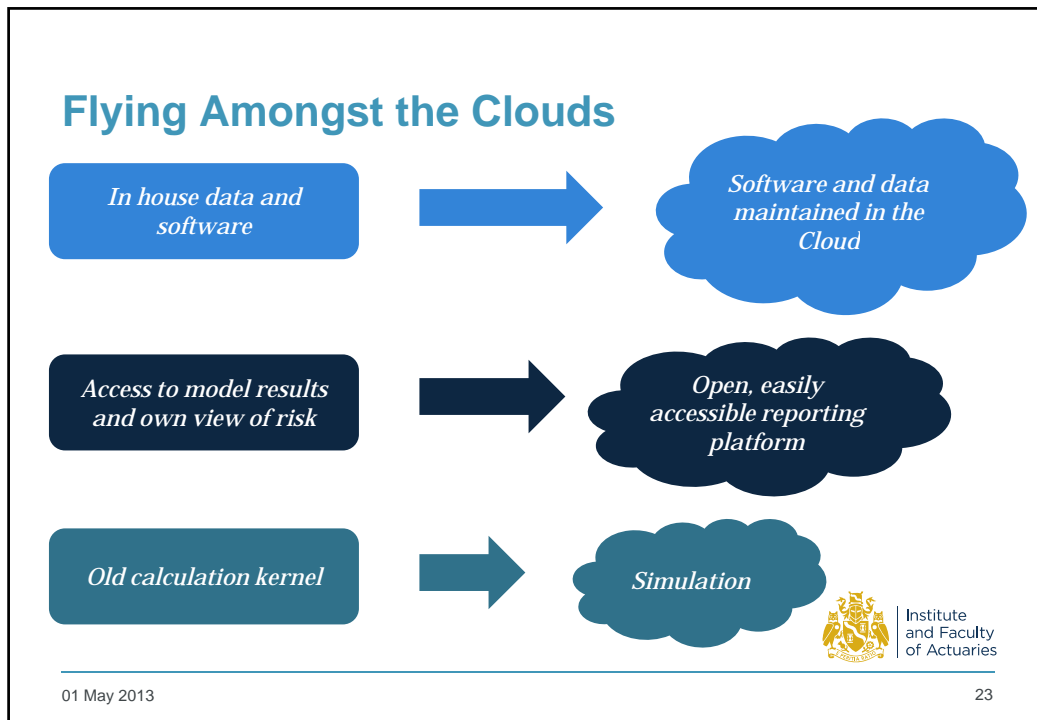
Flying Amongst the Clouds

In house data and software

Software and data maintained in the Cloud

Access to model results and own view of risk

Open, easily accessible reporting platform

Old calculation kernel

Simulation

Institute and Faculty of Actuaries

01 May 2013

23